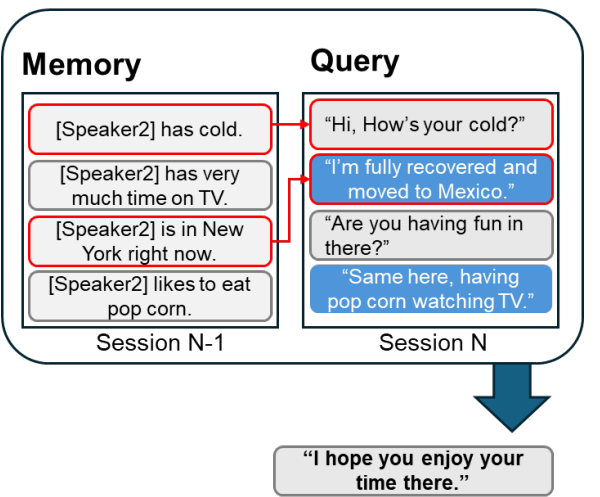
Memory

[Speaker2] has cold.

[Speaker2] has very much time on TV.

[Speaker2] is in New York right now.

[Speaker2] likes to eat pop corn.

Session N-1

Query

"Hi, How's your cold?"

"I'm fully recovered and moved to Mexico."

"Are you having fun in there?"

"Same here, having pop corn watching TV."

Session N

"I hope you enjoy your time there."